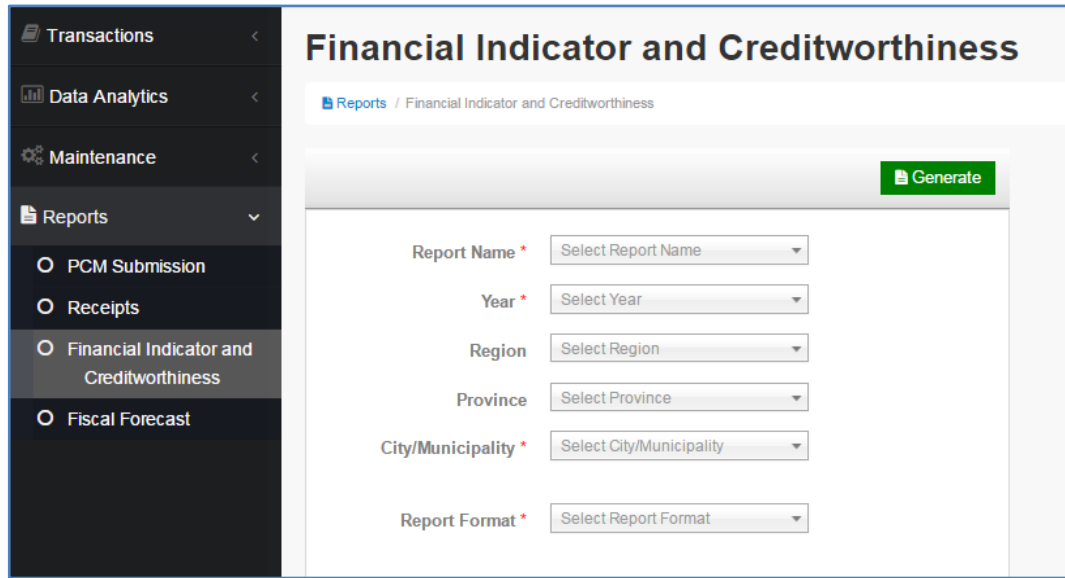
Transactions

Data Analytics

Maintenance

Reports

PCM Submission

Receipts

Financial Indicator and Creditworthiness

Fiscal Forecast

Financial Indicator and Creditworthiness

Reports / Financial Indicator and Creditworthiness

Generate

Report Name * Select Report Name

Year * Select Year

Region Select Region

Province Select Province

City/Municipality * Select City/Municipality

Report Format * Select Report Format